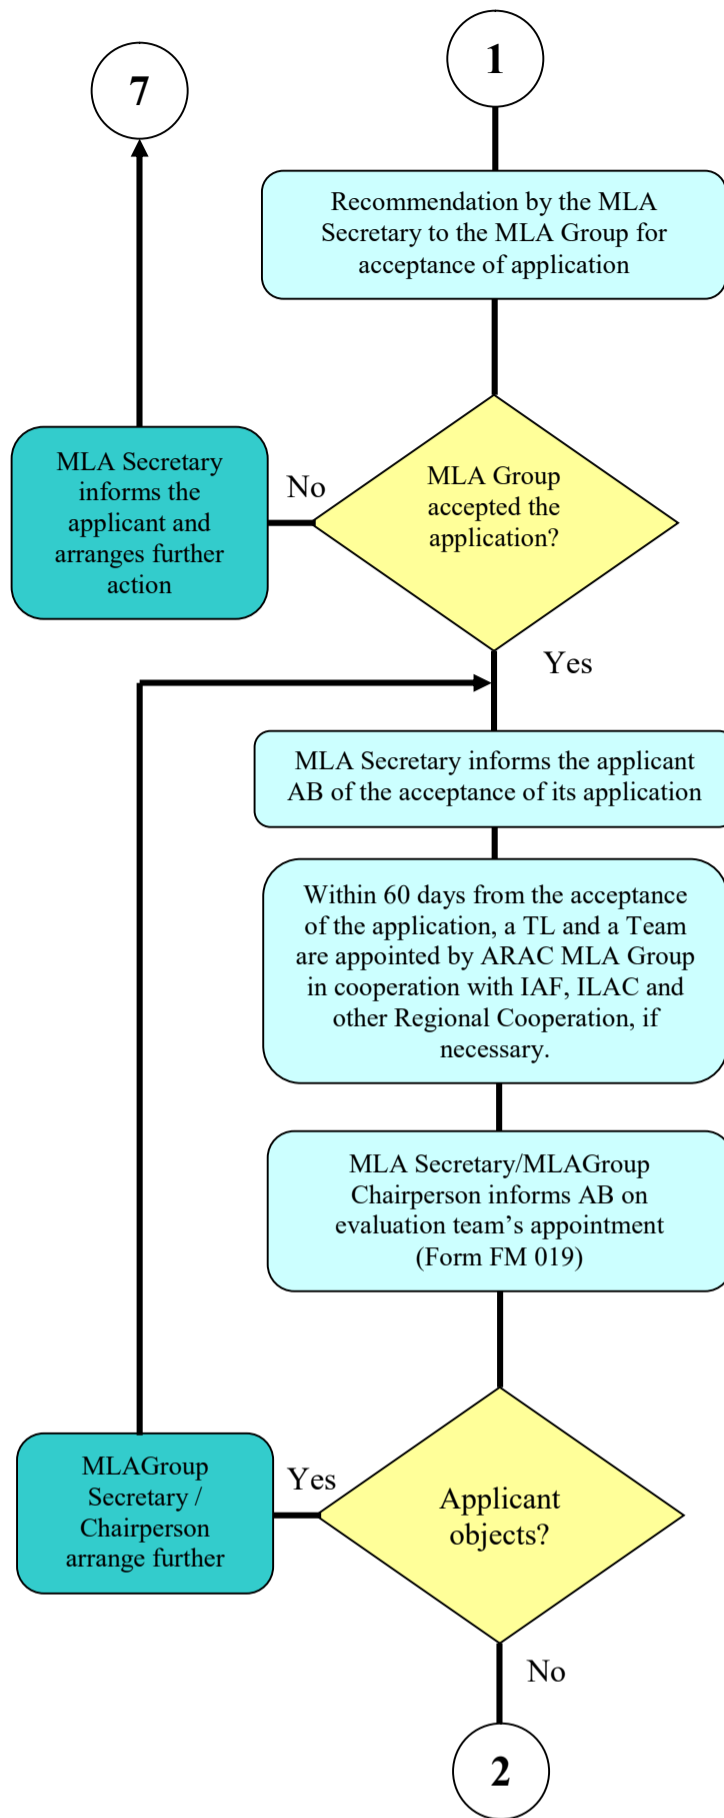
7

1

Recommendation by the MLA Secretary to the MLA Group for acceptance of application

MLA Secretary informs the applicant and arranges further action

No

MLA Group accepted the application?

Yes

MLA Secretary informs the applicant AB of the acceptance of its application

Within 60 days from the acceptance of the application, a TL and a Team are appointed by ARAC MLA Group in cooperation with IAF, ILAC and other Regional Cooperation, if necessary.

MLA Secretary/MLAGroup Chairperson informs AB on evaluation team's appointment (Form FM 019)

MLAGroup Secretary / Chairperson arrange further

Yes

Applicant objects?

No

2